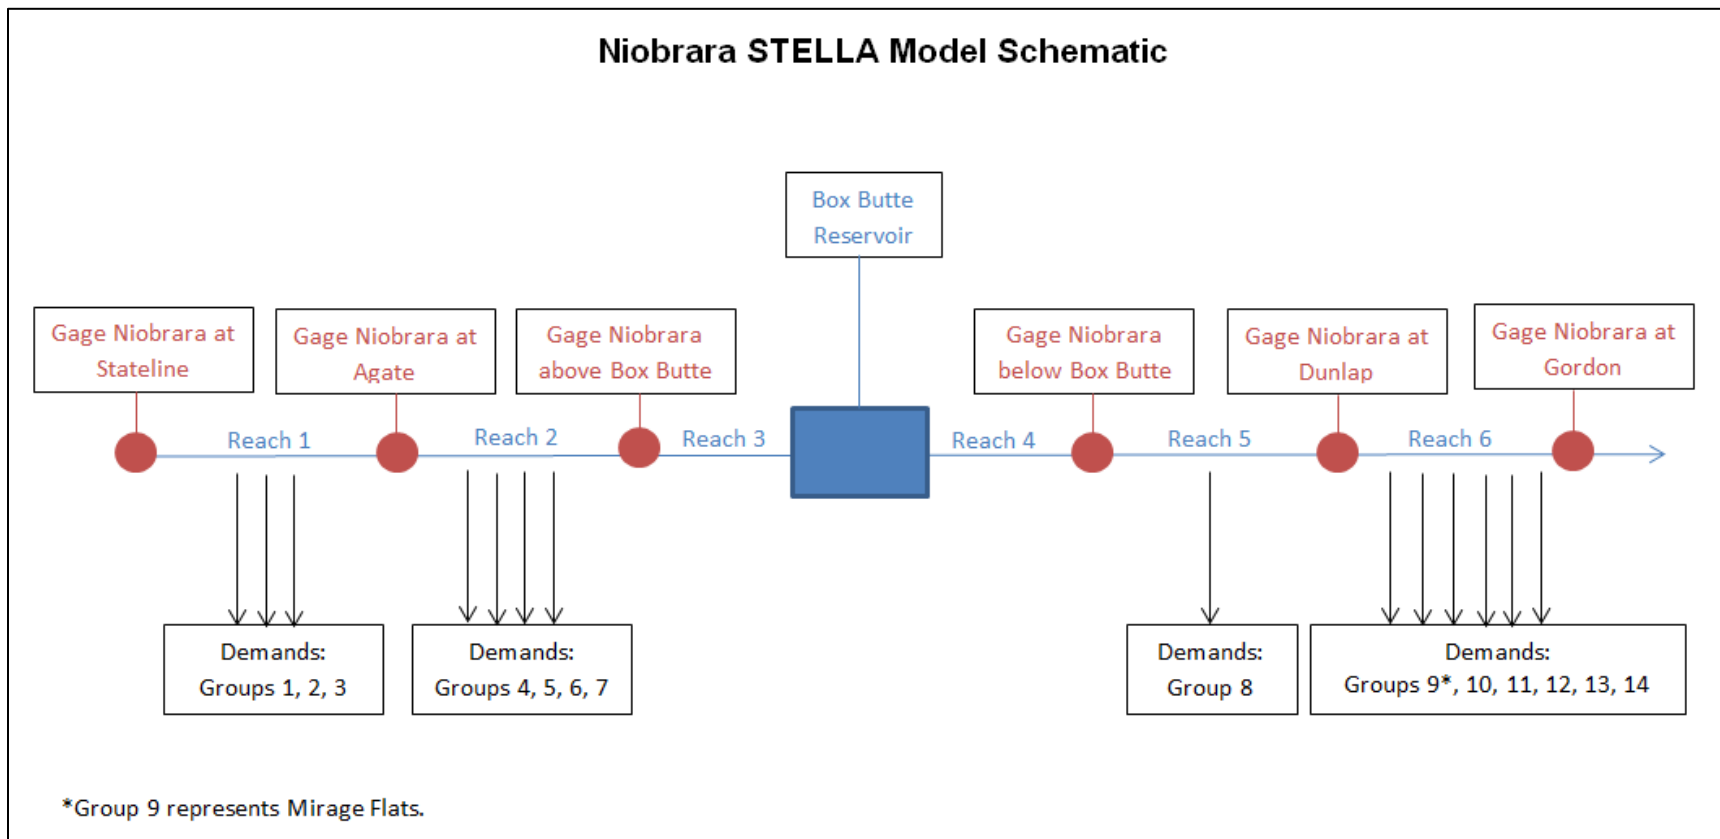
Niobrara STELLA Model Schematic

Box Butte Reservoir

Gage Niobrara at Stateline

Gage Niobrara at Agate

Gage Niobrara above Box Butte

Gage Niobrara below Box Butte

Gage Niobrara at Dunlap

Gage Niobrara at Gordon

Reach 1

Reach 2

Reach 3

Reach 4

Reach 5

Reach 6

Demands: Groups 1, 2, 3

Demands: Groups 4, 5, 6, 7

Demands: Group 8

Demands: Groups 9*, 10, 11, 12, 13, 14

*Group 9 represents Mirage Flats.